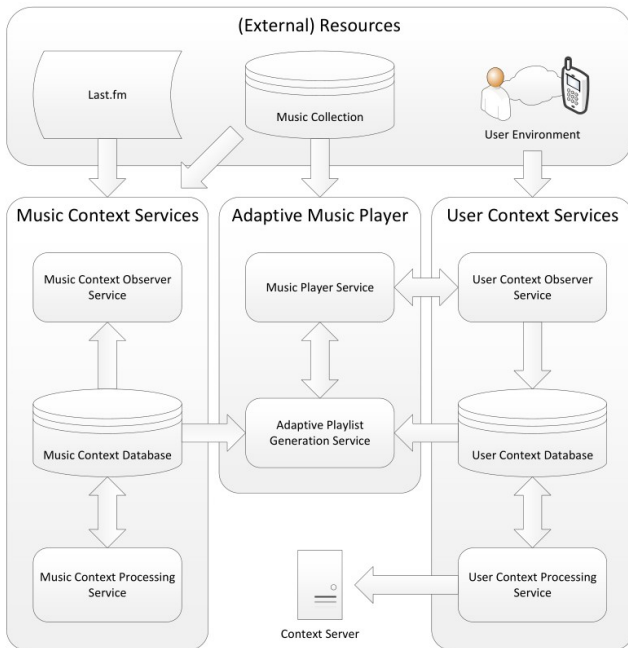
(External) Resources

Last.fm

Music Collection

User Environment

Music Context Services

Adaptive Music Player

User Context Services

Music Context Observer Service

Music Player Service

User Context Observer Service

Music Context Database

Adaptive Playlist Generation Service

User Context Database

Music Context Processing Service

User Context Processing Service

Context Server